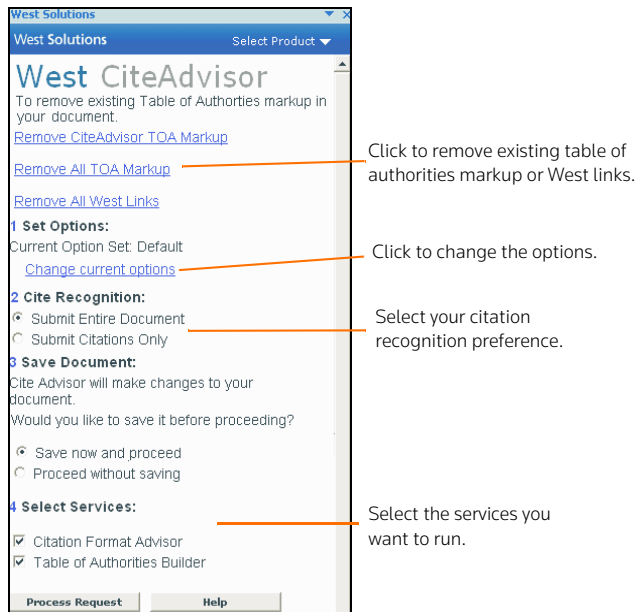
West Solutions

West Solutions

Select Product

West CiteAdvisor

To remove existing Table of Authorities markup in your document.

Remove CiteAdvisor TOA Markup

Remove All TOA Markup

Remove All West Links

1 Set Options:

Current Option Set: Default

Change current options

2 Cite Recognition:

Submit Entire Document

Submit Citations Only

3 Save Document:

Cite Advisor will make changes to your document.

Would you like to save it before proceeding?

Save now and proceed

Proceed without saving

4 Select Services:

Citation Format Advisor

Table of Authorities Builder

Process Request

Help

Click to remove existing table of authorities markup or West links.

Click to change the options.

Select your citation recognition preference.

Select the services you want to run.